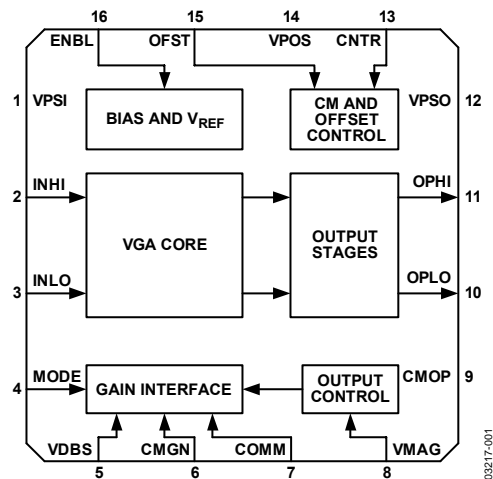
16 15 14 13

ENBL OFST VPOS CNTR

1 VPSI

BIAS AND $V_{REF}$

CM AND OFFSET CONTROL

VPSO 12

2 INHI

OPHI 11

VGA CORE

OUTPUT STAGES

3 INLO

OPLO 10

4 MODE

GAIN INTERFACE

OUTPUT CONTROL

CMOP 9

VDBS CMGN COMM VMAG

5 6 7 8

03217-001